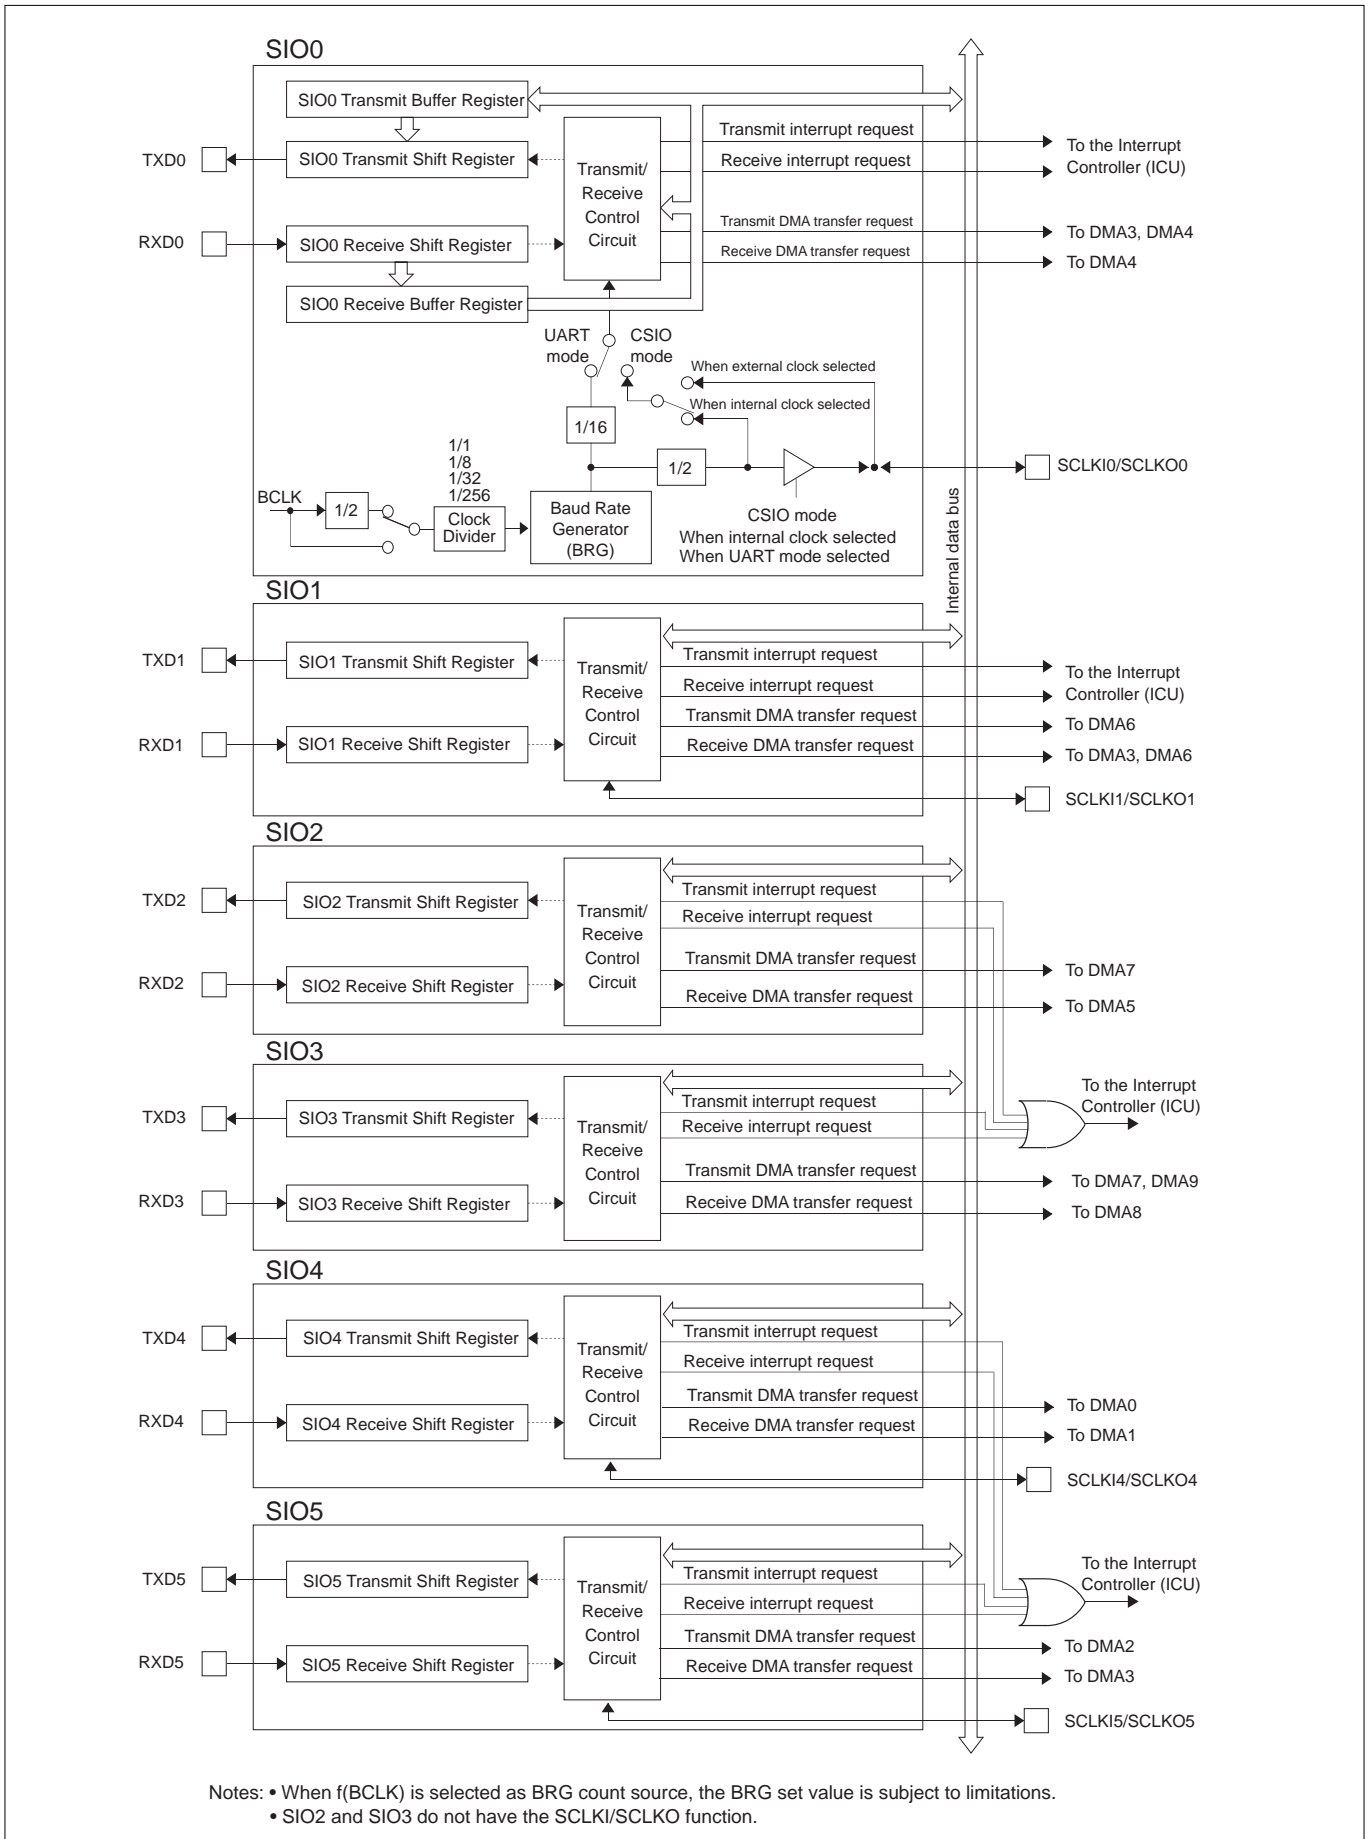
SIO0

SIO0 Transmit Buffer Register

Transmit interrupt request

To the Interrupt Controller (ICU)

TXD0

SIO0 Transmit Shift Register

Receive interrupt request

Transmit/ Receive Control Circuit

Transmit DMA transfer request

To DMA3, DMA4

RXD0

SIO0 Receive Shift Register

Receive DMA transfer request

To DMA4

SIO0 Receive Buffer Register

UART mode

CSIO mode

When external clock selected

When internal clock selected

1/16

1/1
1/8
1/32
1/256

1/2

SCLKI0/SCLKO0

BCLK

1/2

Clock Divider

Baud Rate Generator (BRG)

CSIO mode
When internal clock selected
When UART mode selected

Internal data bus

SIO1

TXD1

SIO1 Transmit Shift Register

Transmit/ Receive Control Circuit

Transmit interrupt request

To the Interrupt Controller (ICU)

Receive interrupt request

Transmit DMA transfer request

To DMA6

RXD1

SIO1 Receive Shift Register

Receive DMA transfer request

To DMA3, DMA6

SCLKI1/SCLKO1

SIO2

TXD2

SIO2 Transmit Shift Register

Transmit interrupt request

Receive interrupt request

Transmit/ Receive Control Circuit

Transmit DMA transfer request

To DMA7

RXD2

SIO2 Receive Shift Register

Receive DMA transfer request

To DMA5

SIO3

To the Interrupt Controller (ICU)

TXD3

SIO3 Transmit Shift Register

Transmit interrupt request

Receive interrupt request

Transmit/ Receive Control Circuit

Transmit DMA transfer request

To DMA7, DMA9

RXD3

SIO3 Receive Shift Register

Receive DMA transfer request

To DMA8

SIO4

TXD4

SIO4 Transmit Shift Register

Transmit interrupt request

Transmit/ Receive Control Circuit

Receive interrupt request

Transmit DMA transfer request

To DMA0

RXD4

SIO4 Receive Shift Register

Receive DMA transfer request

To DMA1

SCLKI4/SCLKO4

SIO5

To the Interrupt Controller (ICU)

TXD5

SIO5 Transmit Shift Register

Transmit interrupt request

Transmit/ Receive Control Circuit

Receive interrupt request

Transmit DMA transfer request

To DMA2

RXD5

SIO5 Receive Shift Register

Receive DMA transfer request

To DMA3

SCLKI5/SCLKO5

Notes: • When f(BCLK) is selected as BRG count source, the BRG set value is subject to limitations.
• SIO2 and SIO3 do not have the SCLKI/SCLKO function.